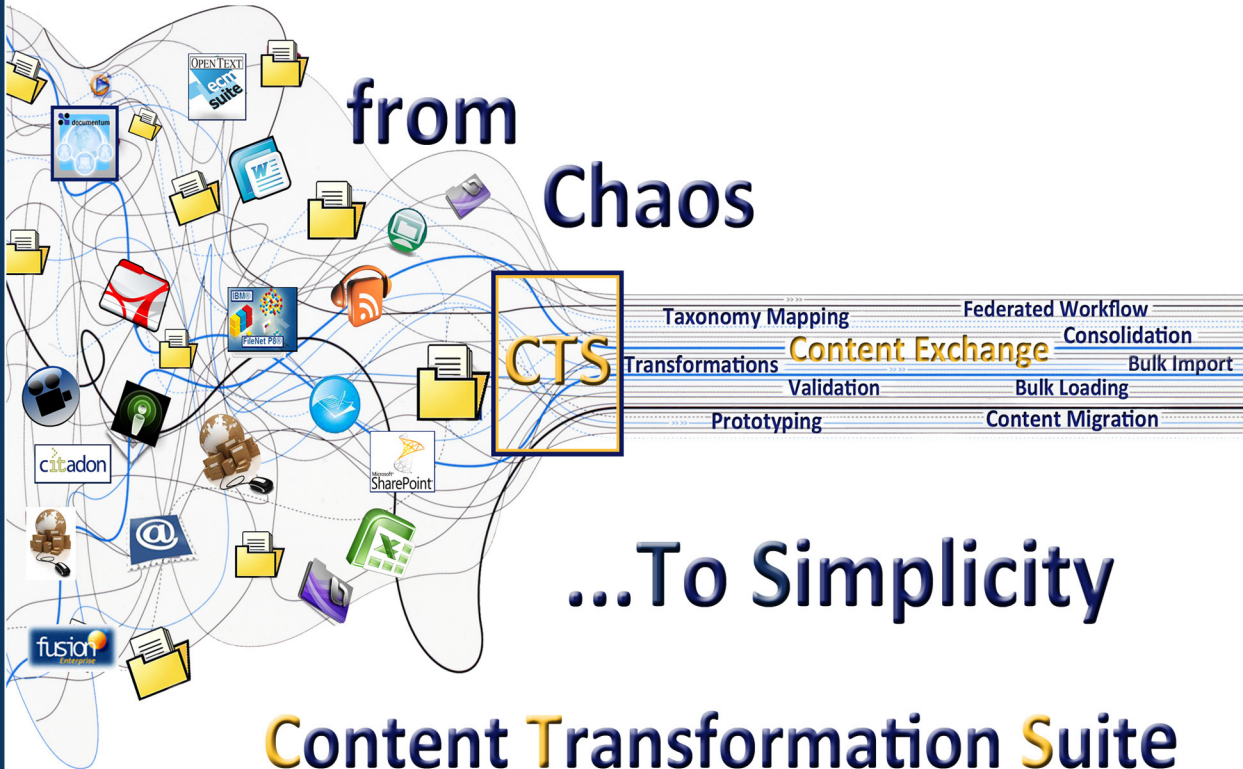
from
Chaos

OPEN TEXT
ecm suite

documentum

IBM
FileNet P8

CTS

Taxonomy Mapping
Federated Workflow
Consolidation
Transformations
Content Exchange
Bulk Import
Validation
Bulk Loading
Prototyping
Content Migration

citadon

Microsoft
SharePoint

fusion
Enterprise

...To Simplicity

Content Transformation Suite